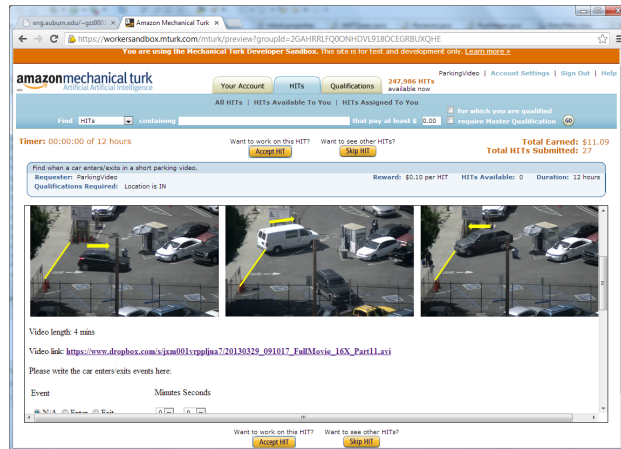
eng.auburn.edu/~gzs000 ×   Amazon Mechanical Turk ×

https://workersandbox.mturk.com/mturk/preview?groupId=2GAHRRLFQ0ONHDVL918OCEGRBUXQHE

You are using the Mechanical Turk Developer Sandbox. This site is for test and development only. Learn more »

amazon mechanical turk
Artificial Artificial Intelligence

Your Account | HITs | Qualifications | 247,986 HITs available now

ParkingVideo | Account Settings | Sign Out | Help

All HITs | HITs Available To You | HITs Assigned To You

Find HITs containing that pay at least $ 0.00 for which you are qualified require Master Qualification GO

Timer: 00:00:00 of 12 hours

Want to work on this HIT? Accept HIT

Want to see other HITs? Skip HIT

Total Earned: $11.09
Total HITs Submitted: 27

Find when a car enters/exits in a short parking video.

Requester: ParkingVideo | Reward: $0.10 per HIT | HITs Available: 0 | Duration: 12 hours

Qualifications Required: Location is IN

Video length: 4 mins

Video link: https://www.dropbox.com/s/jxm001vrpplua7/20130329_091017_FullMovie_16X_Part11.avi

Please write the car enters/exits events here:

Event | Minutes Seconds

N/A Enter Exit 0 0

Want to work on this HIT? Accept HIT

Want to see other HITs? Skip HIT